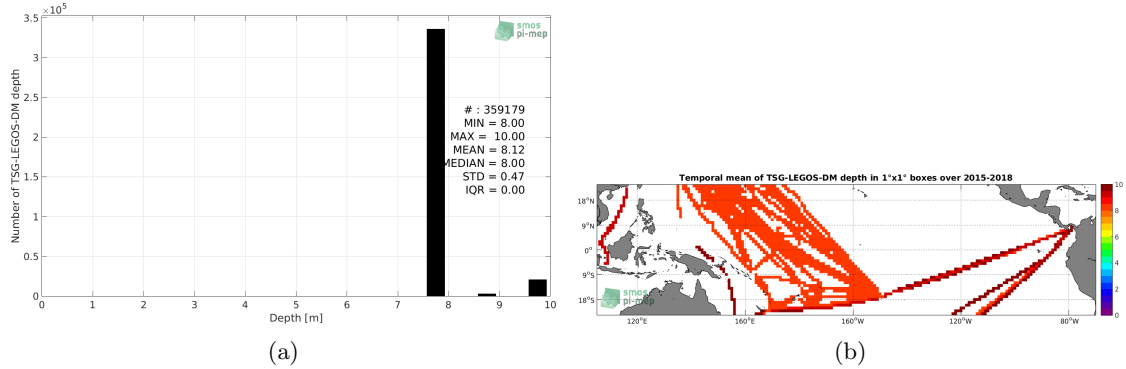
$\times10^5$
3.5
3
2.5
2
1.5
1
0.5
0
Number of TSG-LEGOS-DM depth
smos pi-mep
# : 359179
MIN = 8.00
MAX = 10.00
MEAN = 8.12
MEDIAN = 8.00
STD = 0.47
IQR = 0.00
smos pi-mep
0 1 2 3 4 5 6 7 8 9 10
Depth [m]

(a)

Temporal mean of TSG-LEGOS-DM depth in 1°x1° boxes over 2015-2018
18°N
9°N
0°
9°S
18°S
smos pi-mep
120°E 160°E 160°W 120°W 80°W
10
8
6
4
2
0

(b)